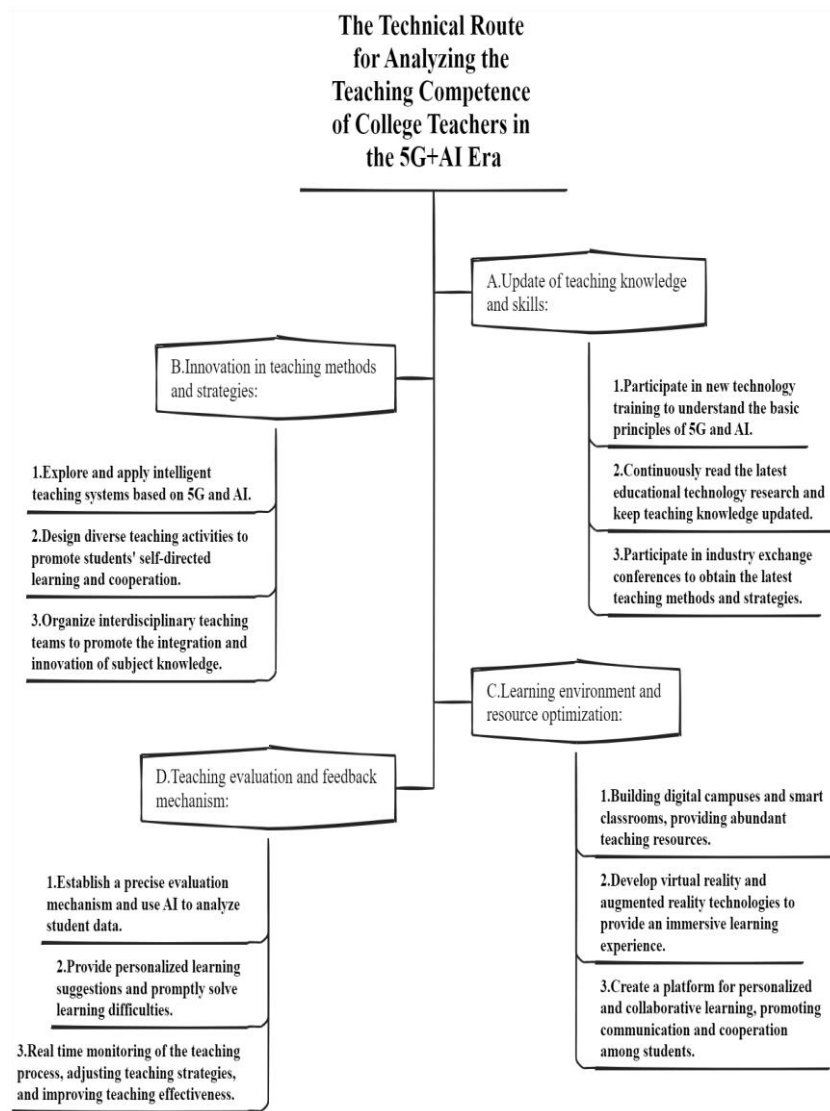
The Technical Route for Analyzing the Teaching Competence of College Teachers in the 5G+AI Era

A.Update of teaching knowledge and skills:

1.Participate in new technology training to understand the basic principles of 5G and AI.

2.Continuously read the latest educational technology research and keep teaching knowledge updated.

3.Participate in industry exchange conferences to obtain the latest teaching methods and strategies.

B.Innovation in teaching methods and strategies:

1.Explore and apply intelligent teaching systems based on 5G and AI.

2.Design diverse teaching activities to promote students' self-directed learning and cooperation.

3.Organize interdisciplinary teaching teams to promote the integration and innovation of subject knowledge.

C.Learning environment and resource optimization:

1.Building digital campuses and smart classrooms, providing abundant teaching resources.

2.Develop virtual reality and augmented reality technologies to provide an immersive learning experience.

3.Create a platform for personalized and collaborative learning, promoting communication and cooperation among students.

D.Teaching evaluation and feedback mechanism:

1.Establish a precise evaluation mechanism and use AI to analyze student data.

2.Provide personalized learning suggestions and promptly solve learning difficulties.

3.Real time monitoring of the teaching process, adjusting teaching strategies, and improving teaching effectiveness.